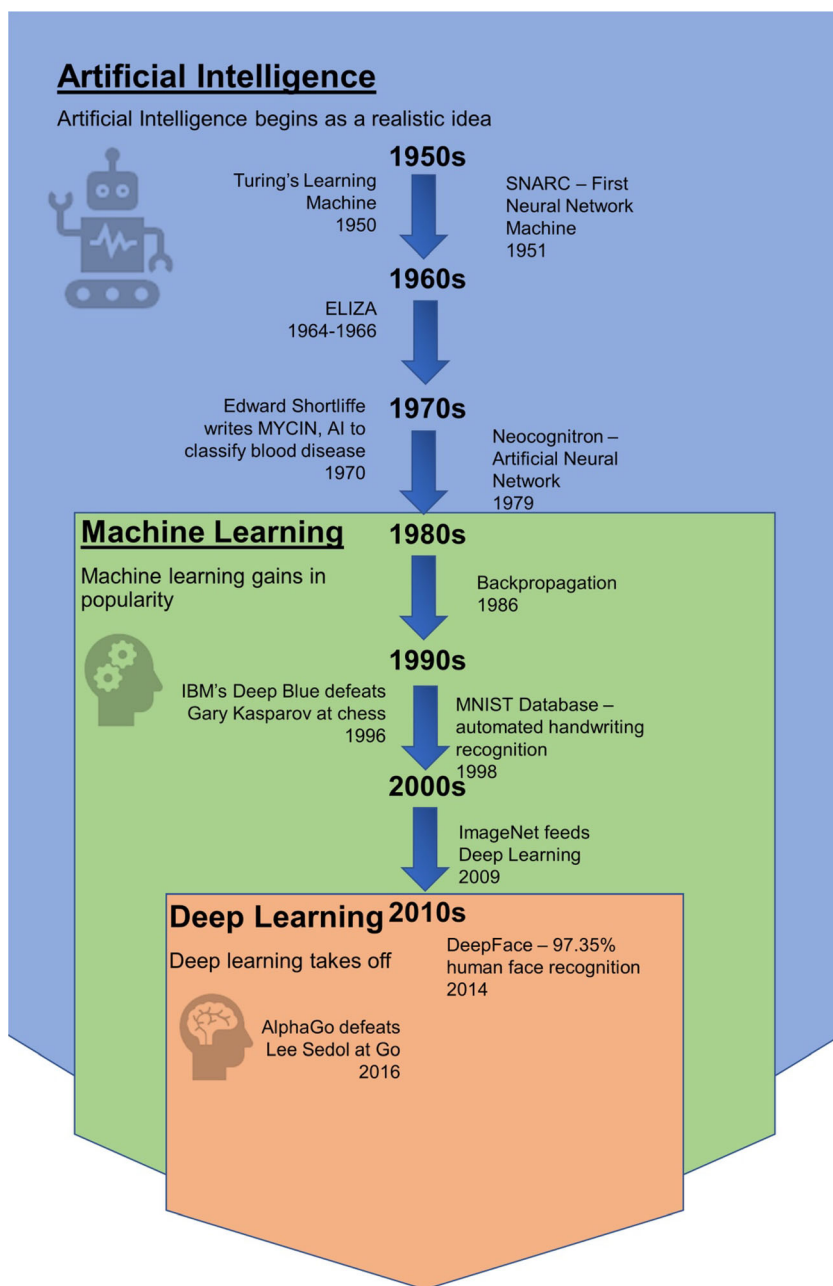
**Artificial Intelligence**

Artificial Intelligence begins as a realistic idea

1950s

Turing's Learning Machine 1950

SNARC – First Neural Network Machine 1951

1960s

ELIZA 1964-1966

Edward Shortliffe writes MYCIN, AI to classify blood disease 1970

1970s

Neocognitron – Artificial Neural Network 1979

**Machine Learning**

Machine learning gains in popularity

1980s

Backpropagation 1986

1990s

IBM's Deep Blue defeats Gary Kasparov at chess 1996

MNIST Database – automated handwriting recognition 1998

2000s

ImageNet feeds Deep Learning 2009

**Deep Learning**

Deep learning takes off

2010s

DeepFace – 97.35% human face recognition 2014

AlphaGo defeats Lee Sedol at Go 2016